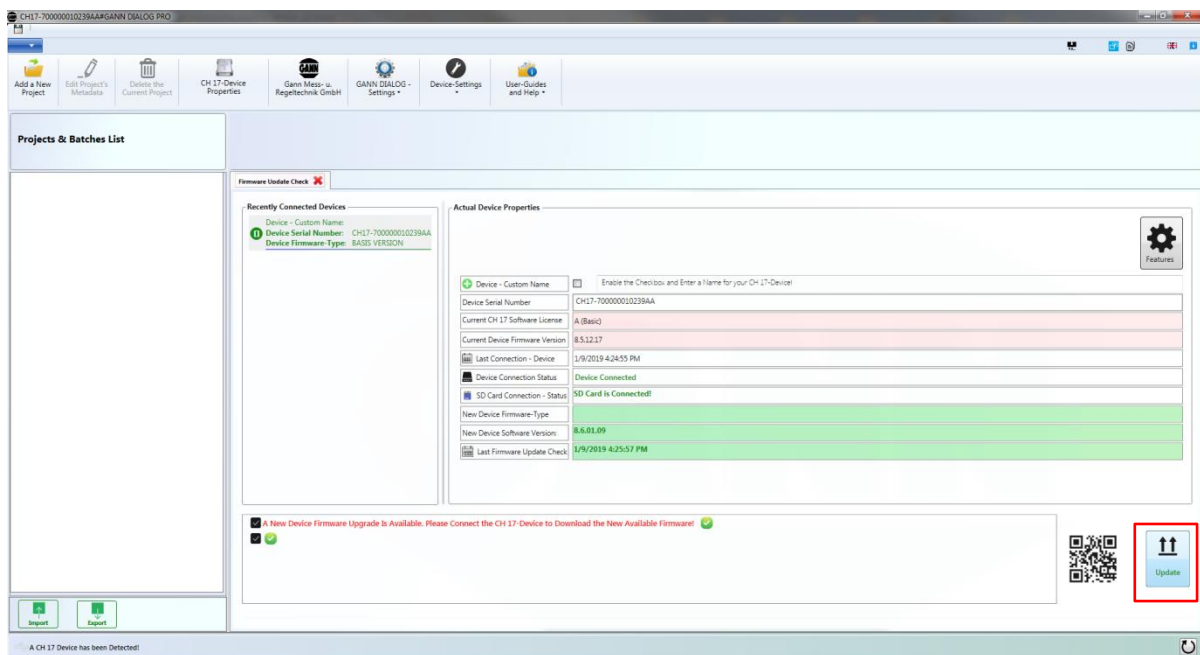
CH17-700000010239AA#GANN DIALOG PRO

Add a New Project
Edit Project's Metadata
Delete the Current Project
CH 17-Device Properties
Gann Mess- u. Regeltechnik GmbH
GANN DIALOG - Settings
Device-Settings
User-Guides and Help

Projects & Batches List

Firmware Update Check

Recently Connected Devices
Device - Custom Name:
Device Serial Number: CH17-700000010239AA
Device Firmware-Type: BASIS VERSION

Actual Device Properties

Features

| | |
|---|---|
| Device - Custom Name | Enable the Checkbox and Enter a Name for your CH 17-Device! |
| Device Serial Number | CH17-700000010239AA |
| Current CH 17 Software License | A (Basic) |
| Current Device Firmware Version | 8.5.12.17 |
| Last Connection - Device | 1/9/2019 4:24:55 PM |
| Device Connection Status | Device Connected |
| SD Card Connection - Status | SD Card is Connected! |
| New Device Firmware-Type | |
| New Device Software Version: | 8.6.01.09 |
| Last Firmware Update Check | 1/9/2019 4:25:57 PM |

A New Device Firmware Upgrade Is Available. Please Connect the CH 17-Device to Download the New Available Firmware!

Update

Import
Export

A CH 17 Device has been Detected!